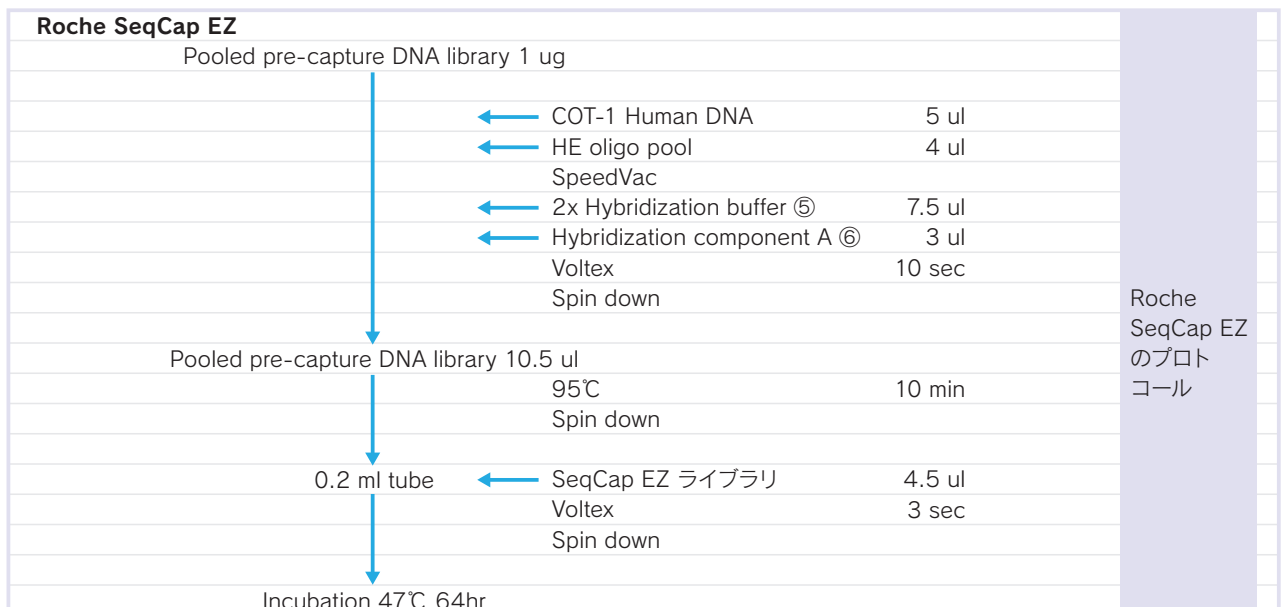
Roche SeqCap EZ

Pooled pre-capture DNA library 1 ug

COT-1 Human DNA 5 ul
HE oligo pool 4 ul
SpeedVac
2x Hybridization buffer ⑤ 7.5 ul
Hybridization component A ⑥ 3 ul
Voltex 10 sec
Spin down

Pooled pre-capture DNA library 10.5 ul

95℃ 10 min
Spin down

0.2 ml tube

SeqCap EZ ライブラリ 4.5 ul
Voltex 3 sec
Spin down

Incubation 47℃ 64hr

Roche SeqCap EZ のプロトコール